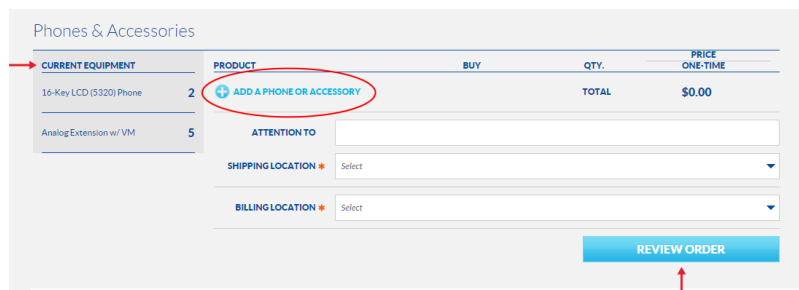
Phones & Accessories

CURRENT EQUIPMENT

16-Key LCD (5320) Phone 2

Analog Extension w/ VM 5

| PRODUCT | BUY | QTY. | PRICE ONE-TIME |
|---|---|---|---|
| ADD A PHONE OR ACCESSORY | | TOTAL | $0.00 |

ATTENTION TO

SHIPPING LOCATION * Select

BILLING LOCATION * Select

REVIEW ORDER